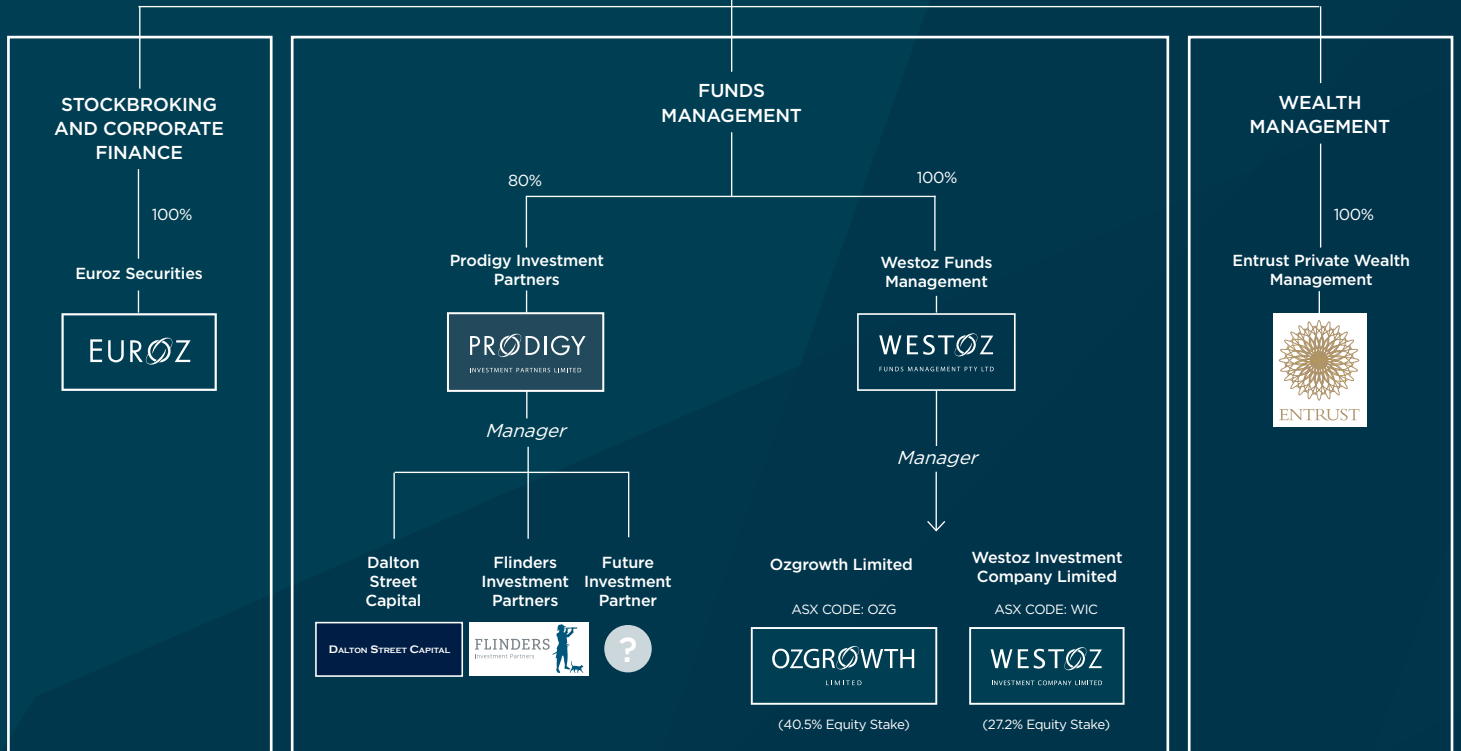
STOCKBROKING AND CORPORATE FINANCE

100%

Euroz Securities

EUROZ

FUNDS MANAGEMENT

80%

100%

Prodigy Investment Partners

PRODIGY
INVESTMENT PARTNERS LIMITED

Manager

Dalton Street Capital

Flinders Investment Partners

Future Investment Partner

DALTON STREET CAPITAL

FLINDERS
Investment Partners

?

Westoz Funds Management

WESTOZ
FUNDS MANAGEMENT PTY LTD

Manager

Ozgrowth Limited

ASX CODE: OZG

OZGROWTH
LIMITED

(40.5% Equity Stake)

Westoz Investment Company Limited

ASX CODE: WIC

WESTOZ
INVESTMENT COMPANY LIMITED

(27.2% Equity Stake)

WEALTH MANAGEMENT

100%

Entrust Private Wealth Management

ENTRUST